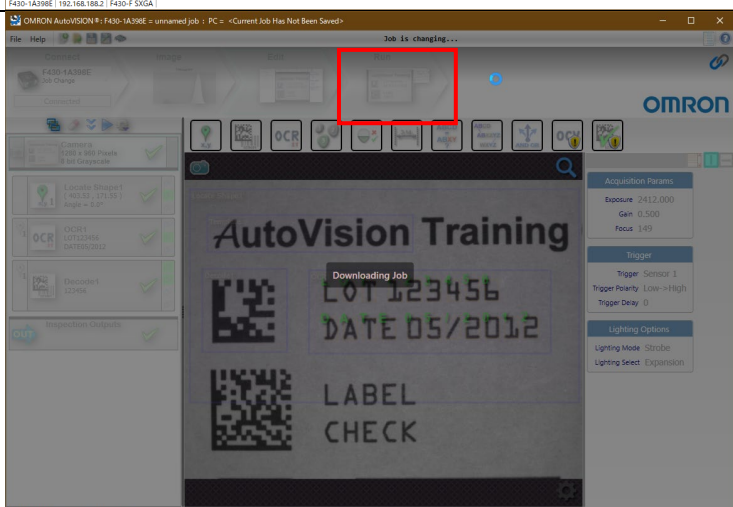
F430-1A398E | 192.168.188.2 | F430-F SXGA

OMRON AutoVISION®: F430-1A398E = unnamed job : PC = <Current Job Has Not Been Saved>

File Help

Job is changing...

Connect
F430-1A398E
Job Change
Connected

Image

Edit

Run

OMRON

Camera
1280 x 960 Pixels
8 bit Grayscale

Locate Shape1
( 663.53 , 171.55 )
Angle = 0.2°

OCR1
LOT123456
DATE05/2012

Decode1
12345

Inspection Outputs

OUT

OCR

OCV

Acquisition Params
Exposure 2412.000
Gain 0.500
Focus 149

Trigger
Trigger Sensor 1
Trigger Polarity Low->High
Trigger Delay 0

Lighting Options
Lighting Mode Strobe
Lighting Select Expansion

AutoVision Training

Downloading Job

LOT123456
DATE 05/2012

LABEL
CHECK